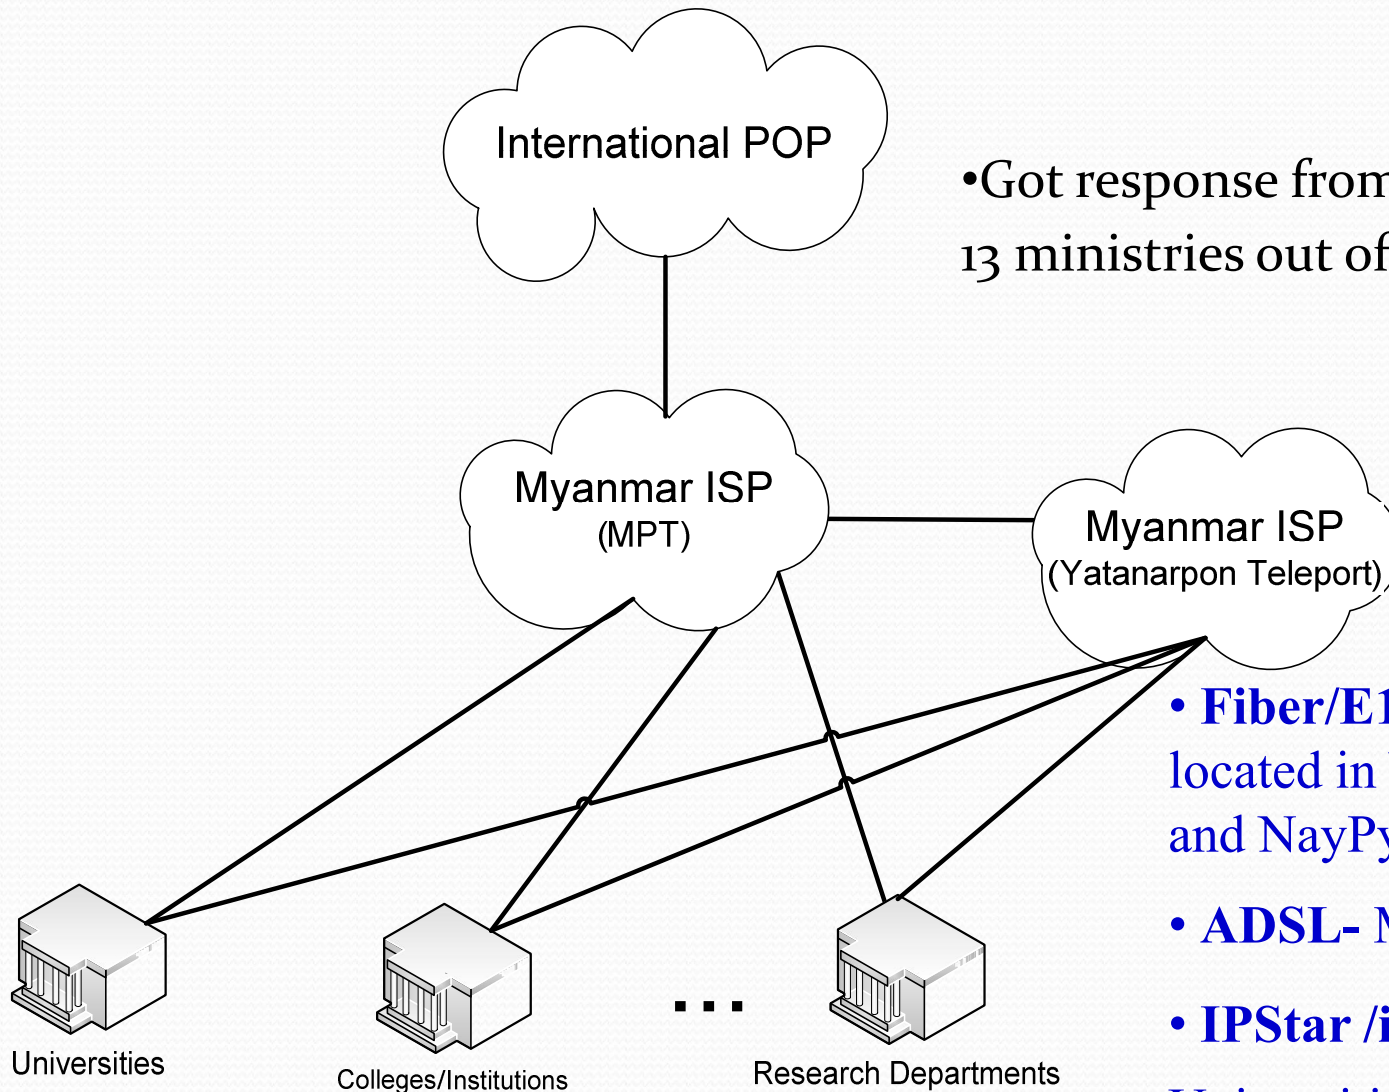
International POP

•Got response from
13 ministries out of

Myanmar ISP
(MPT)

Myanmar ISP
(Yatanarpon Teleport)

• Fiber/E1
located in
and NayPy

• ADSL-

• IPStar /i

Universities

Colleges/Institutions

...

Research Departments